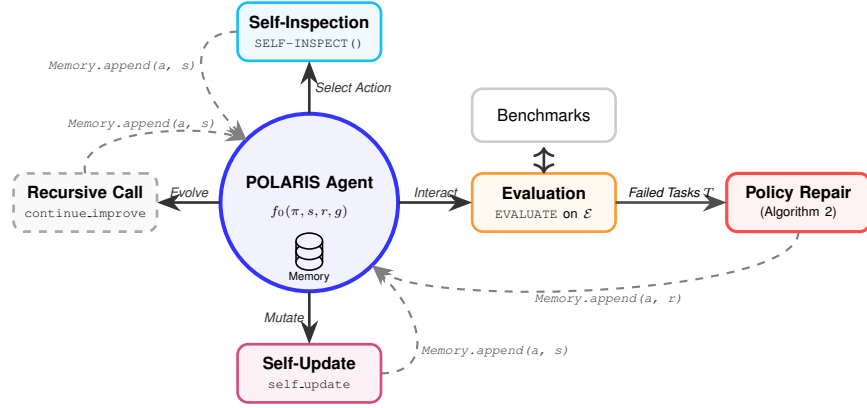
Self-Inspection
SELF-INSPECT()

Memory.append(a, s)

Select Action

Memory.append(a, s)

Benchmarks

Recursive Call
continue_improve

Evolve

POLARIS Agent
$f_0(\pi, s, r, g)$

Memory

Interact

Evaluation
EVALUATE on $\mathcal{E}$

Failed Tasks $\mathcal{T}$

Policy Repair
(Algorithm 2)

Memory.append(a, r)

Mutate

Self-Update
self_update

Memory.append(a, s)